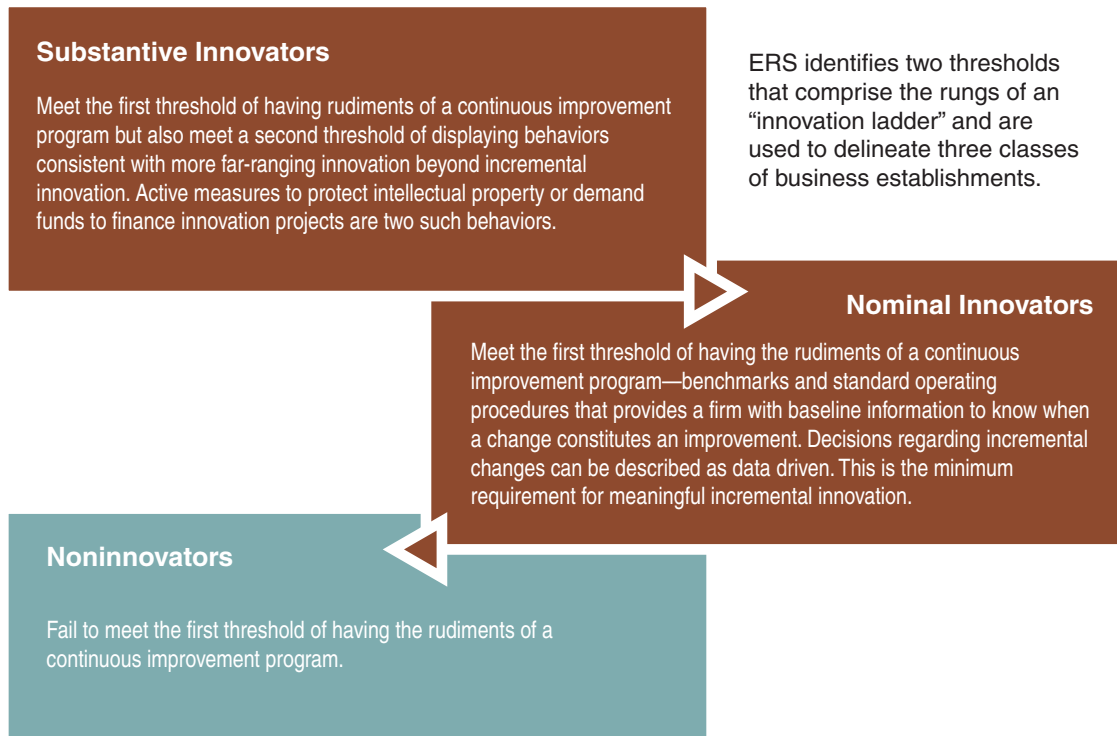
Substantive Innovators

Meet the first threshold of having rudiments of a continuous improvement program but also meet a second threshold of displaying behaviors consistent with more far-ranging innovation beyond incremental innovation. Active measures to protect intellectual property or demand funds to finance innovation projects are two such behaviors.

ERS identifies two thresholds that comprise the rungs of an “innovation ladder” and are used to delineate three classes of business establishments.

Nominal Innovators

Meet the first threshold of having the rudiments of a continuous improvement program—benchmarks and standard operating procedures that provides a firm with baseline information to know when a change constitutes an improvement. Decisions regarding incremental changes can be described as data driven. This is the minimum requirement for meaningful incremental innovation.

Noninnovators

Fail to meet the first threshold of having the rudiments of a continuous improvement program.